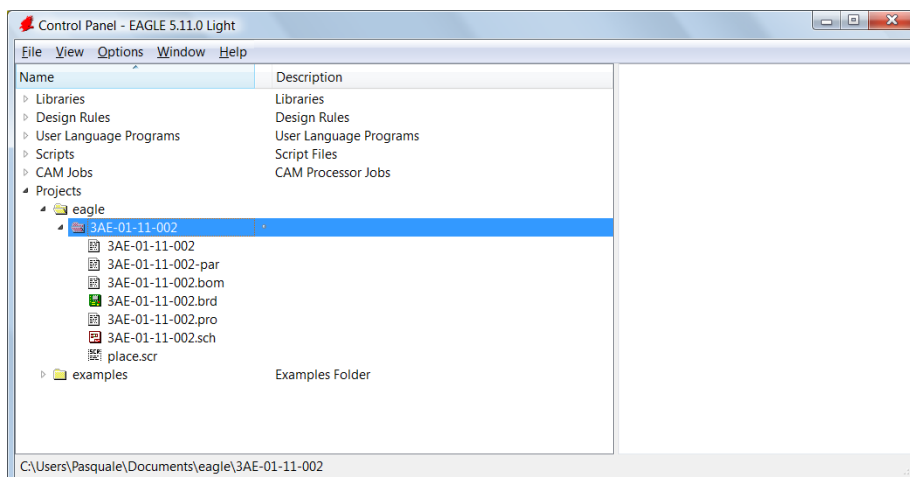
Control Panel - EAGLE 5.11.0 Light

File View Options Window Help

| Name | Description |
|---|---|
| Libraries | Libraries |
| Design Rules | Design Rules |
| User Language Programs | User Language Programs |
| Scripts | Script Files |
| CAM Jobs | CAM Processor Jobs |
| Projects | |
| eagle | |
| 3AE-01-11-002 | |
| 3AE-01-11-002 | |
| 3AE-01-11-002-par | |
| 3AE-01-11-002.bom | |
| 3AE-01-11-002.brd | |
| 3AE-01-11-002.pro | |
| 3AE-01-11-002.sch | |
| place.scr | |
| examples | Examples Folder |

C:\Users\Pasquale\Documents\eagle\3AE-01-11-002